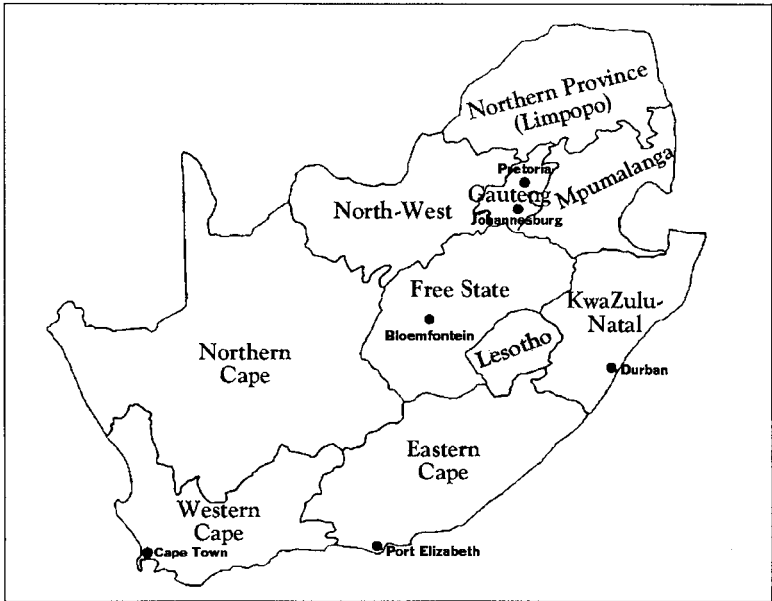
Northern Province (Limpopo)

Pretoria

Gauteng

Mpumalanga

North-West

Johannesburg

Free State

KwaZulu-Natal

Bloemfontein

Lesotho

Northern Cape

Durban

Eastern Cape

Western Cape

Cape Town

Port Elizabeth